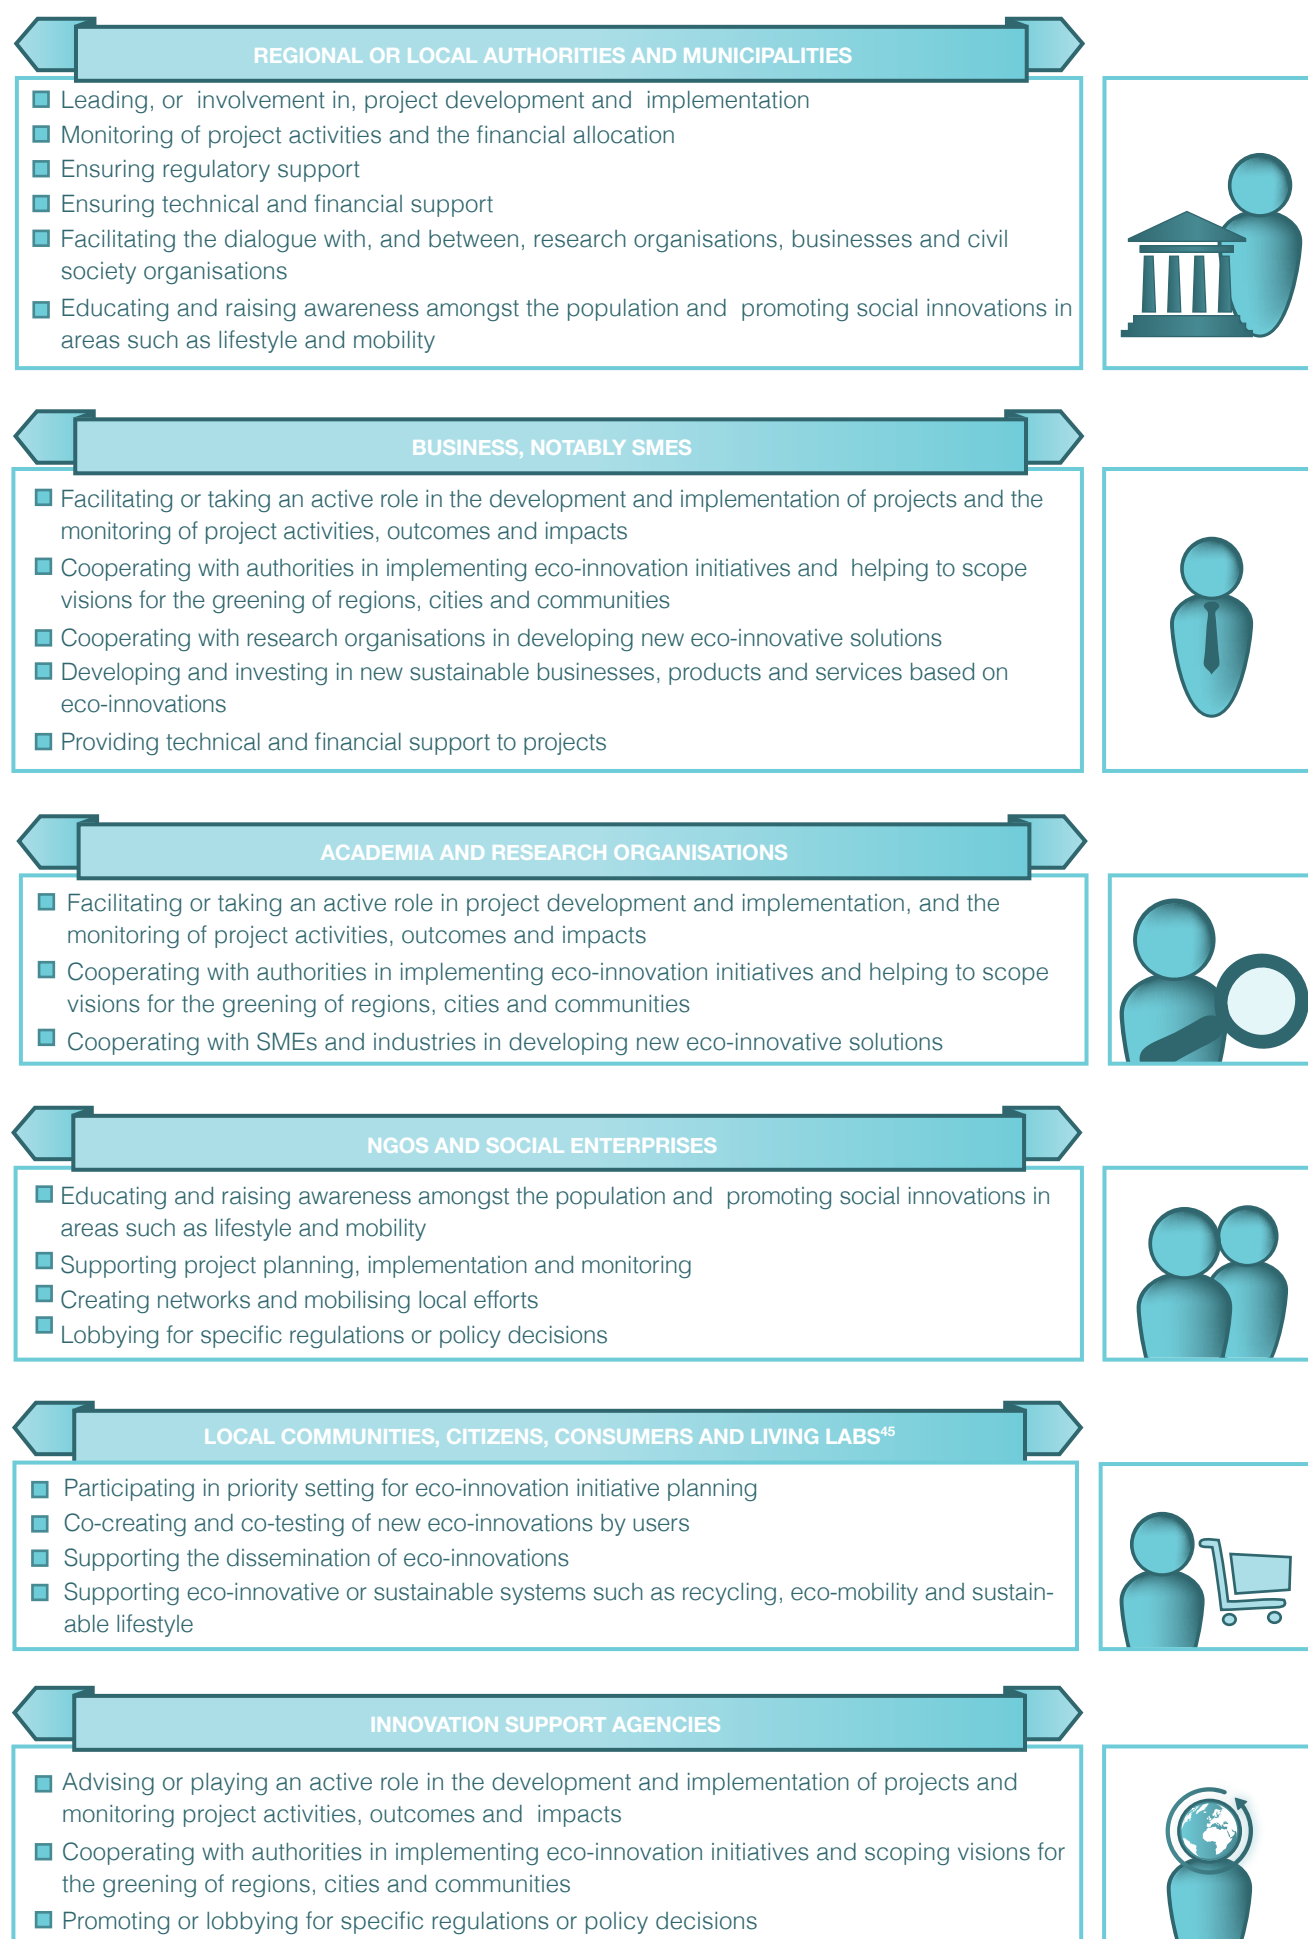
REGIONAL OR LOCAL AUTHORITIES AND MUNICIPALITIES

Leading, or involvement in, project development and implementation

Monitoring of project activities and the financial allocation

Ensuring regulatory support

Ensuring technical and financial support

Facilitating the dialogue with, and between, research organisations, businesses and civil society organisations

Educating and raising awareness amongst the population and promoting social innovations in areas such as lifestyle and mobility

BUSINESS, NOTABLY SMES

Facilitating or taking an active role in the development and implementation of projects and the monitoring of project activities, outcomes and impacts

Cooperating with authorities in implementing eco-innovation initiatives and helping to scope visions for the greening of regions, cities and communities

Cooperating with research organisations in developing new eco-innovative solutions

Developing and investing in new sustainable businesses, products and services based on eco-innovations

Providing technical and financial support to projects

ACADEMIA AND RESEARCH ORGANISATIONS

Facilitating or taking an active role in project development and implementation, and the monitoring of project activities, outcomes and impacts

Cooperating with authorities in implementing eco-innovation initiatives and helping to scope visions for the greening of regions, cities and communities

Cooperating with SMEs and industries in developing new eco-innovative solutions

NGOS AND SOCIAL ENTERPRISES

Educating and raising awareness amongst the population and promoting social innovations in areas such as lifestyle and mobility

Supporting project planning, implementation and monitoring

Creating networks and mobilising local efforts

Lobbying for specific regulations or policy decisions

LOCAL COMMUNITIES, CITIZENS, CONSUMERS AND LIVING LABS$^{45}$

Participating in priority setting for eco-innovation initiative planning

Co-creating and co-testing of new eco-innovations by users

Supporting the dissemination of eco-innovations

Supporting eco-innovative or sustainable systems such as recycling, eco-mobility and sustainable lifestyle

INNOVATION SUPPORT AGENCIES

Advising or playing an active role in the development and implementation of projects and monitoring project activities, outcomes and impacts

Cooperating with authorities in implementing eco-innovation initiatives and scoping visions for the greening of regions, cities and communities

Promoting or lobbying for specific regulations or policy decisions